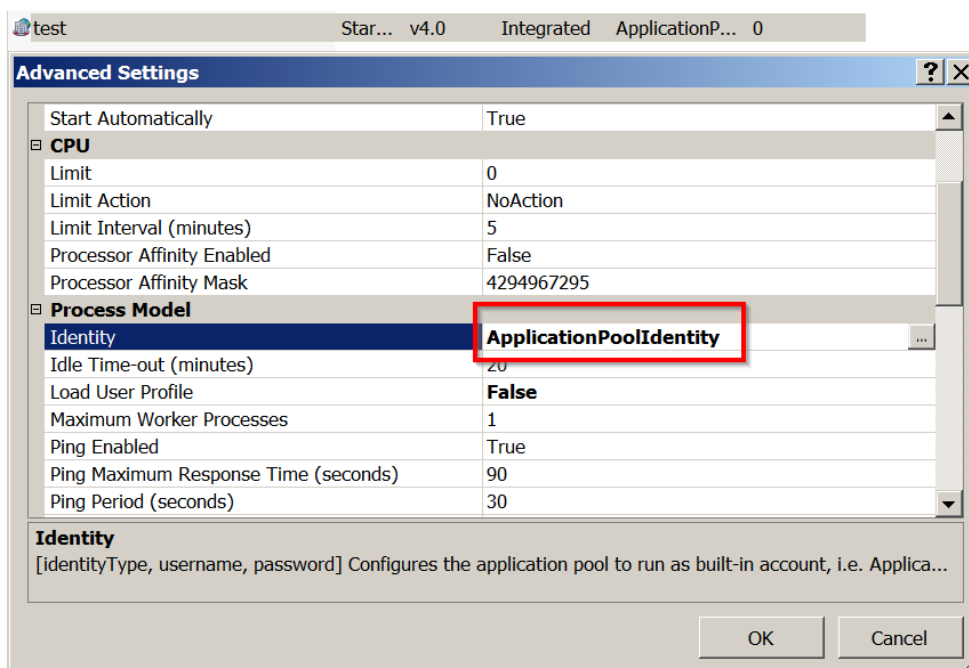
test Star... v4.0 Integrated ApplicationP... 0

Advanced Settings

?

| | |
|---|---|
| Start Automatically | True |
| ⊟ CPU | |
| Limit | 0 |
| Limit Action | NoAction |
| Limit Interval (minutes) | 5 |
| Processor Affinity Enabled | False |
| Processor Affinity Mask | 4294967295 |
| ⊟ Process Model | |
| Identity | ApplicationPoolIdentity |
| Idle Time-out (minutes) | 20 |
| Load User Profile | False |
| Maximum Worker Processes | 1 |
| Ping Enabled | True |
| Ping Maximum Response Time (seconds) | 90 |
| Ping Period (seconds) | 30 |

Identity
[identityType, username, password] Configures the application pool to run as built-in account, i.e. Applica...

OK Cancel